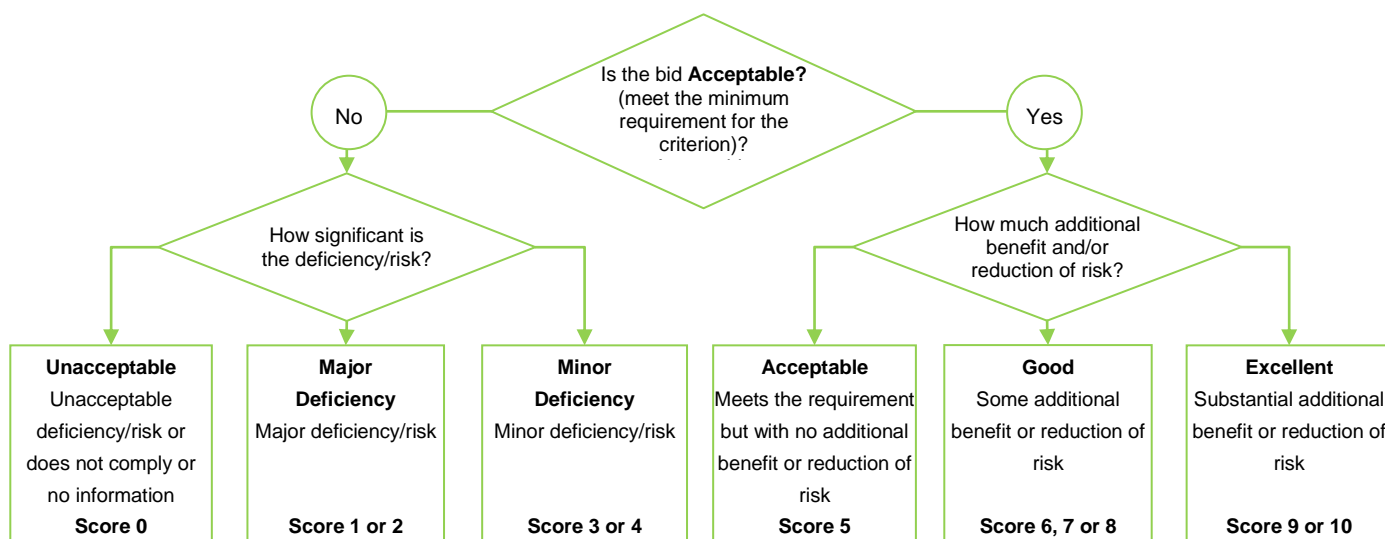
Is the bid **Acceptable?** (meet the minimum requirement for the criterion)?

No

Yes

How significant is the deficiency/risk?

How much additional benefit and/or reduction of risk?

**Unacceptable**
Unacceptable deficiency/risk or does not comply or no information
**Score 0**

**Major Deficiency**
Major deficiency/risk
**Score 1 or 2**

**Minor Deficiency**
Minor deficiency/risk
**Score 3 or 4**

**Acceptable**
Meets the requirement but with no additional benefit or reduction of risk
**Score 5**

**Good**
Some additional benefit or reduction of risk
**Score 6, 7 or 8**

**Excellent**
Substantial additional benefit or reduction of risk
**Score 9 or 10**